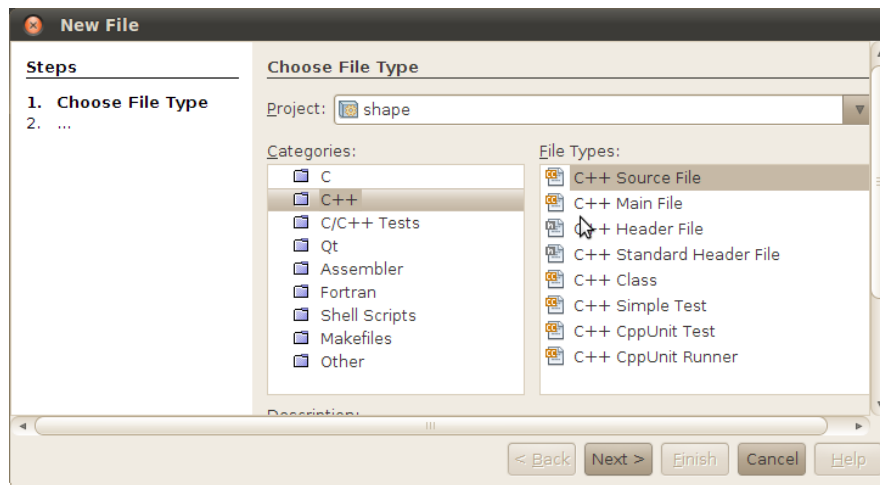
New File

Steps

1. Choose File Type
2. ...

Choose File Type

Project: shape

Categories:
C
C++
C/C++ Tests
Qt
Assembler
Fortran
Shell Scripts
Makefiles
Other

File Types:
C++ Source File
C++ Main File
C++ Header File
C++ Standard Header File
C++ Class
C++ Simple Test
C++ CppUnit Test
C++ CppUnit Runner

Description:

< Back | Next > | Finish | Cancel | Help